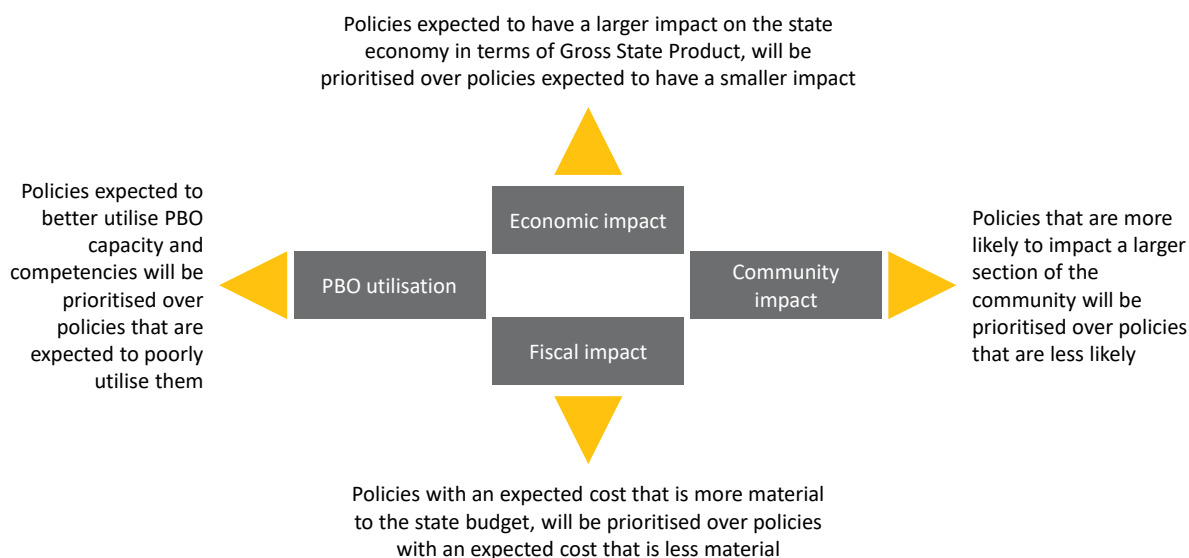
Policies expected to have a larger impact on the state economy in terms of Gross State Product, will be prioritised over policies expected to have a smaller impact

Policies expected to better utilise PBO capacity and competencies will be prioritised over policies that are expected to poorly utilise them

Economic impact

PBO utilisation

Community impact

Fiscal impact

Policies that are more likely to impact a larger section of the community will be prioritised over policies that are less likely

Policies with an expected cost that is more material to the state budget, will be prioritised over policies with an expected cost that is less material